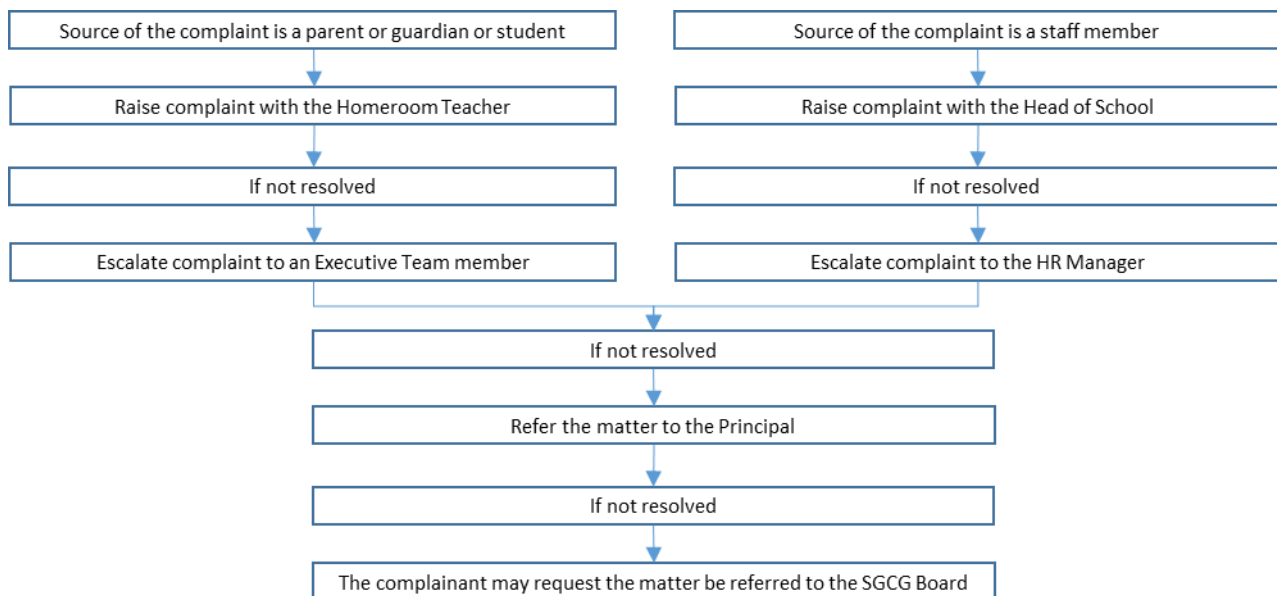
Source of the complaint is a parent or guardian or student

Raise complaint with the Homeroom Teacher

If not resolved

Escalate complaint to an Executive Team member

Source of the complaint is a staff member

Raise complaint with the Head of School

If not resolved

Escalate complaint to the HR Manager

If not resolved

Refer the matter to the Principal

If not resolved

The complainant may request the matter be referred to the SGCG Board